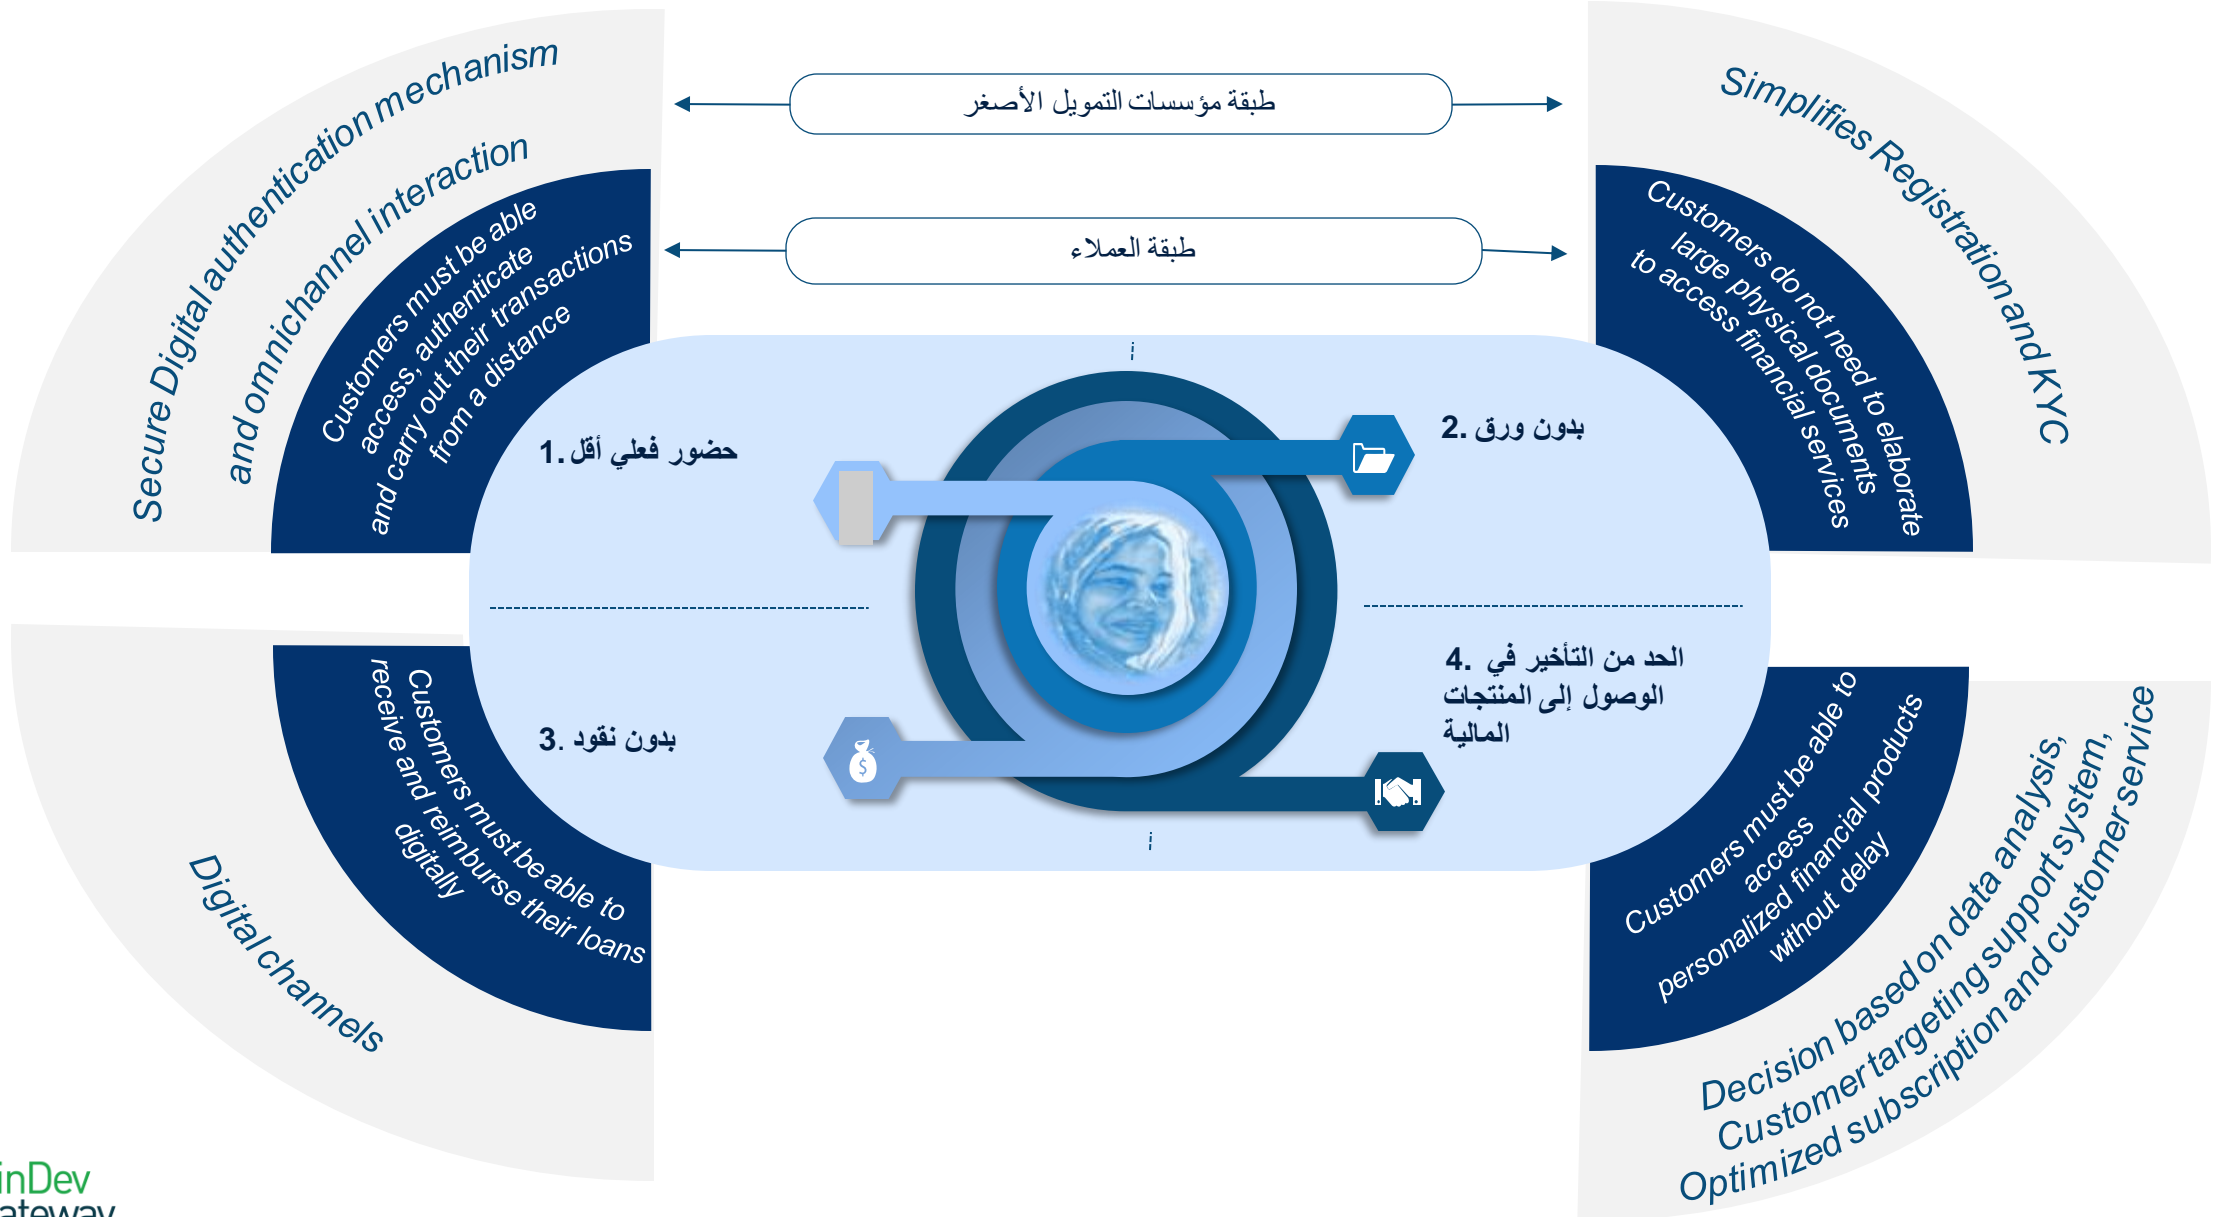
Secure Digital authentication mechanism and omnichannel interaction

Customers must be able access, authenticate and carry out their transactions from a distance

طبقة مؤسسات التمويل الأصغر

طبقة العملاء

Simplifies Registration and KYC

Customers do not need to elaborate large physical documents to access financial services

1. حضور فعلي أقل

2. بدون ورق

3. بدون نقود

4. الحد من التأخير في الوصول إلى المنتجات المالية

Customers must be able to receive and reimburse their loans digitally

Digital channels

Customers must be able to access personalized financial products without delay

Decision based on data analysis, Customer targeting support system, Optimized subscription and customer service

inDev
ateway